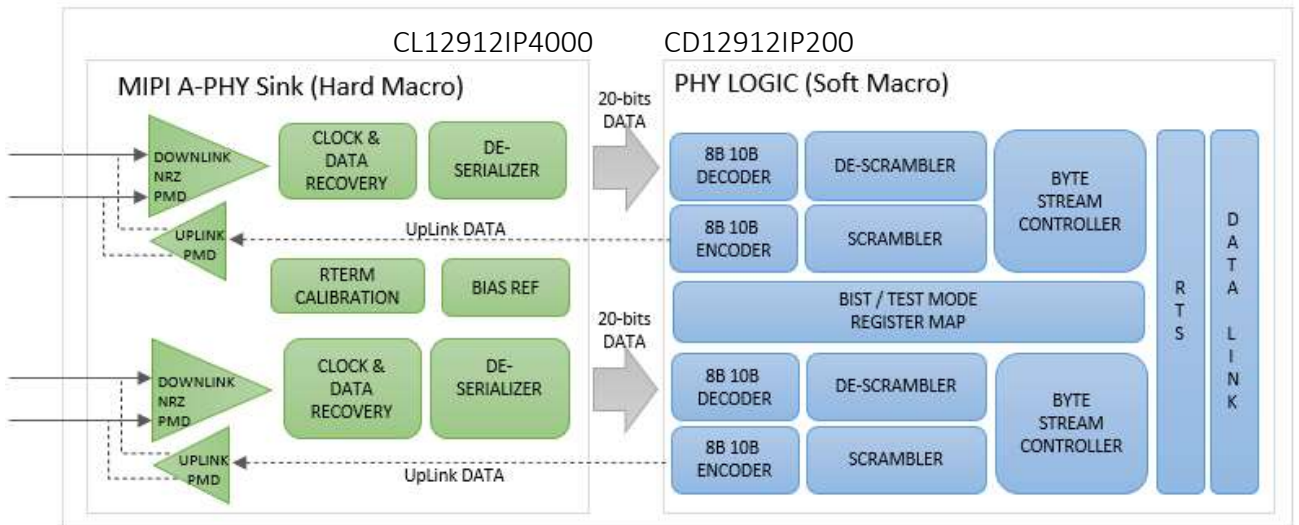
CL12912IP4000

CD12912IP200

MIPI A-PHY Sink (Hard Macro)

DOWNLINK NRZ PMD

CLOCK & DATA RECOVERY

DE-SERIALIZER

UPLINK PMD

RTERM CALIBRATION

BIAS REF

DOWNLINK NRZ PMD

CLOCK & DATA RECOVERY

DE-SERIALIZER

UPLINK PMD

20-bits DATA

UpLink DATA

20-bits DATA

UpLink DATA

PHY LOGIC (Soft Macro)

8B 10B DECODER

DE-SCRAMBLER

BYTE STREAM CONTROLLER

8B 10B ENCODER

SCRAMBLER

BIST / TEST MODE REGISTER MAP

8B 10B DECODER

DE-SCRAMBLER

BYTE STREAM CONTROLLER

8B 10B ENCODER

SCRAMBLER

RTS

DATA LINK